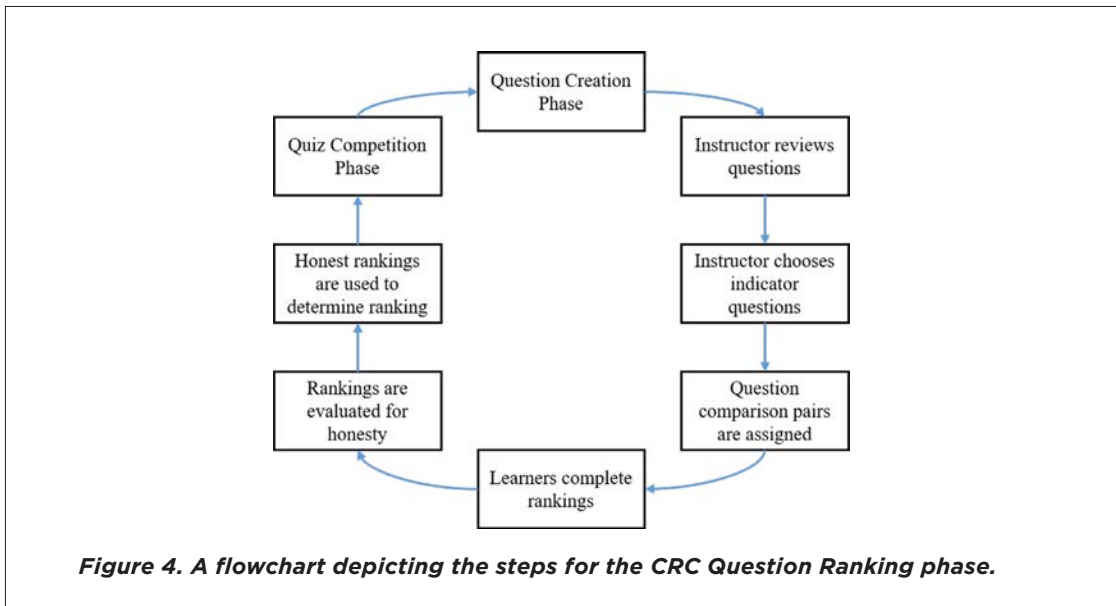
Question Creation Phase

Instructor reviews questions

Instructor chooses indicator questions

Question comparison pairs are assigned

Learners complete rankings

Rankings are evaluated for honesty

Honest rankings are used to determine ranking

Quiz Competition Phase

Figure 4. A flowchart depicting the steps for the CRC Question Ranking phase.